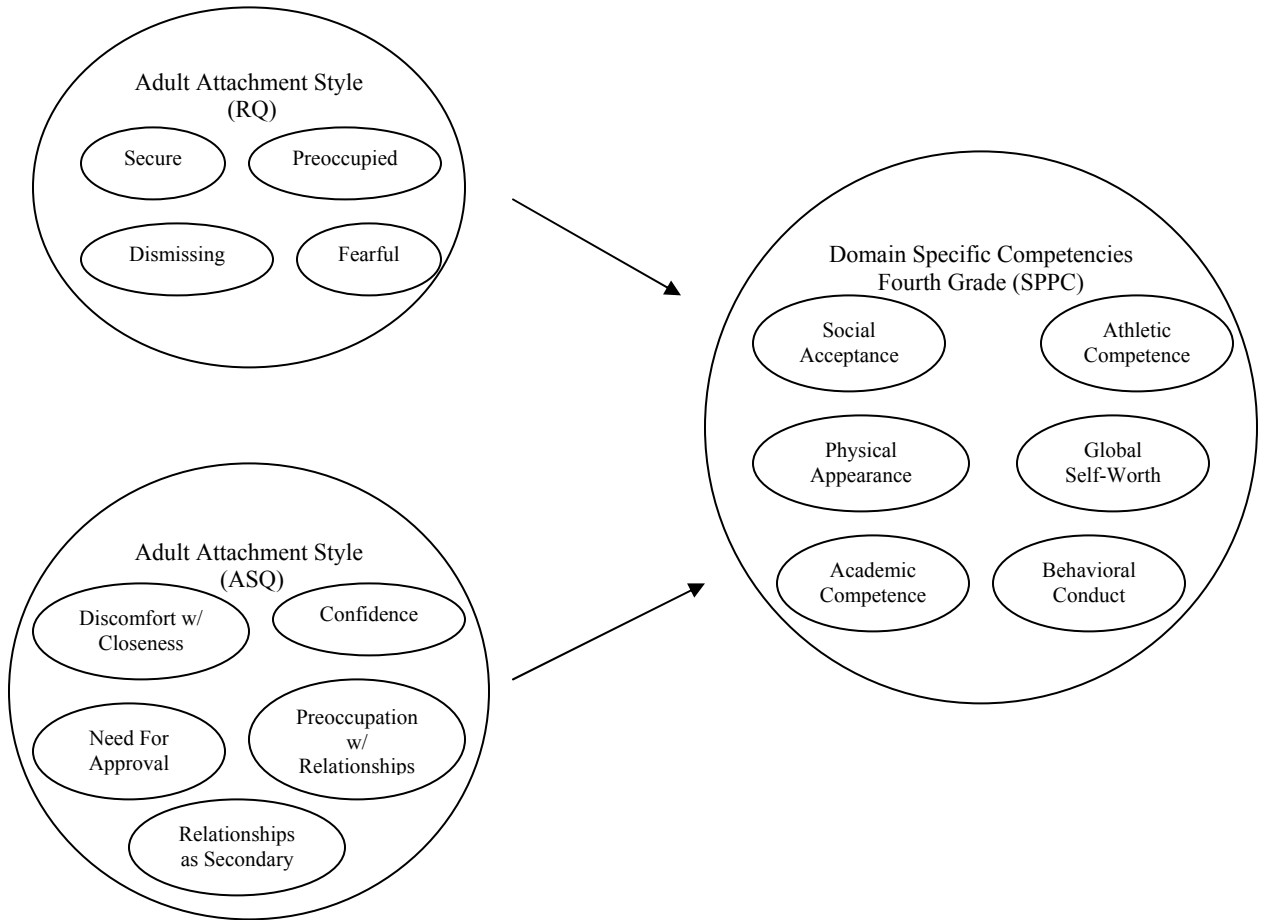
Adult Attachment Style
(RQ)

Secure

Preoccupied

Dismissing

Fearful

Domain Specific Competencies
Fourth Grade (SPPC)

Social Acceptance

Athletic Competence

Physical Appearance

Global Self-Worth

Academic Competence

Behavioral Conduct

Adult Attachment Style
(ASQ)

Discomfort w/ Closeness

Confidence

Need For Approval

Preoccupation w/ Relationships

Relationships as Secondary